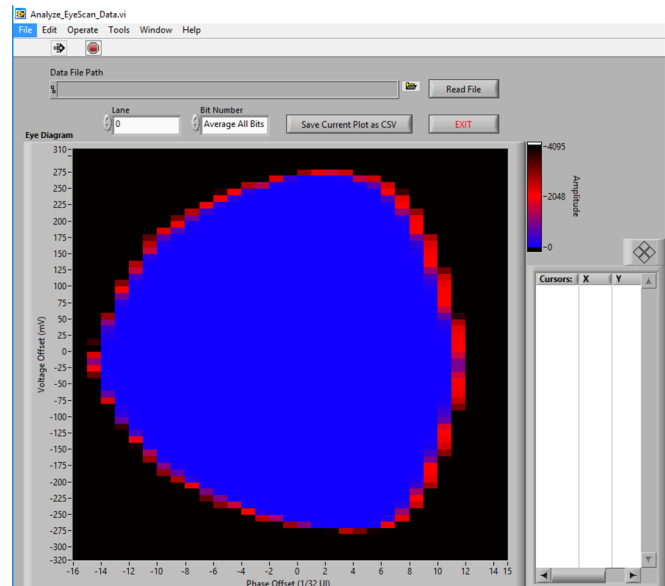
Analyze_EyeScan_Data.vi

File Edit Operate Tools Window Help

Data File Path

Read File

Lane
0

Bit Number
Average All Bits

Save Current Plot as CSV

EXIT

Eye Diagram

310
275
250
225
200
175
150
125
100
75
50
25
0
-25
-50
-75
-100
-125
-150
-175
-200
-225
-250
-275
-300
-320

Voltage Offset (mV)

-16 -14 -12 -10 -8 -6 -4 -2 0 2 4 6 8 10 12 14 15

Phase Offset (1/32 UI)

4095
2048
0
Amplitude

| Cursors: | X | Y |
|---|---|---|